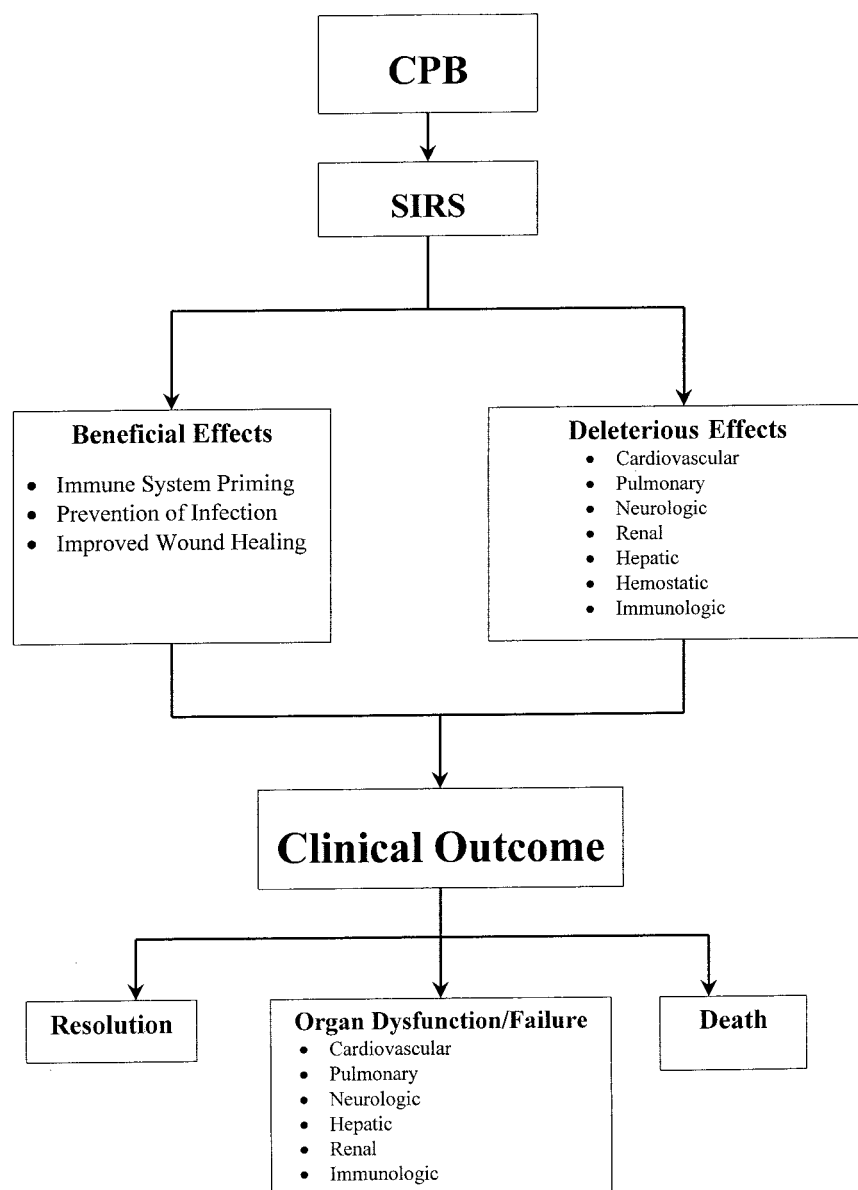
CPB

SIRS

Beneficial Effects
- Immune System Priming
- Prevention of Infection
- Improved Wound Healing

Deleterious Effects
- Cardiovascular
- Pulmonary
- Neurologic
- Renal
- Hepatic
- Hemostatic
- Immunologic

Clinical Outcome

Resolution

Organ Dysfunction/Failure
- Cardiovascular
- Pulmonary
- Neurologic
- Hepatic
- Renal
- Immunologic

Death